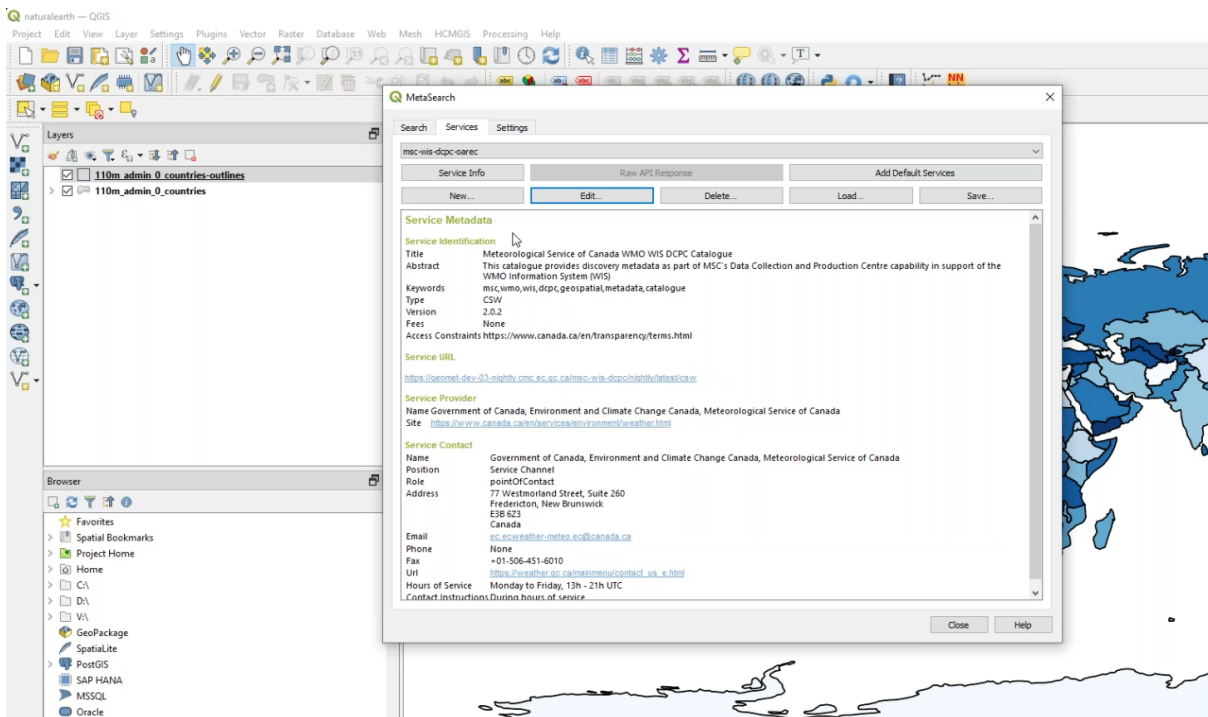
naturalearth — QGIS

Project Edit View Layer Settings Plugins Vector Raster Database Web Mesh HCMGIS Processing Help

Layers

110m_admin_0_countries-outlines
110m_admin_0_countries

Browser

Favorites
Spatial Bookmarks
Project Home
Home
C:\
D:\
V:\
GeoPackage
SpatiaLite
PostGIS
SAP HANA
MSSQL
Oracle

MetaSearch

Search Services Settings

msc-wis-dcpc-oarec

Service Info Raw API Response Add Default Services

New... Edit... Delete... Load... Save...

Service Metadata

Service Identification

| Title | Meteorological Service of Canada WMO WIS DCPC Catalogue |
|---|---|
| Abstract | This catalogue provides discovery metadata as part of MSC's Data Collection and Production Centre capability in support of the WMO Information System (WIS) |
| Keywords | msc,wmo,wis,dcpc,geospatial,metadata,catalogue |
| Type | CSW |
| Version | 2.0.2 |
| Fees | None |
| Access Constraints | https://www.canada.ca/en/transparency/terms.html |

Service URL

https://geomet-dev-03-nightly.cmc.ec.gc.ca/msc-wis-dcpc/nightly/latest/csw

Service Provider

Name Government of Canada, Environment and Climate Change Canada, Meteorological Service of Canada
Site https://www.canada.ca/en/services/environment/weather.html

Service Contact

| Name | Government of Canada, Environment and Climate Change Canada, Meteorological Service of Canada |
|---|---|
| Position | Service Channel |
| Role | pointOfContact |
| Address | 77 Westmorland Street, Suite 260 Fredericton, New Brunswick E3B 6Z3 Canada |
| Email | ec.ecweather-meteo.ec@canada.ca |
| Phone | None |
| Fax | +01-506-451-6010 |
| Url | https://weather.gc.ca/mainmenu/contact_us_e.html |
| Hours of Service | Monday to Friday, 13h - 21h UTC |
| Contact Instructions | During hours of service |

Close Help